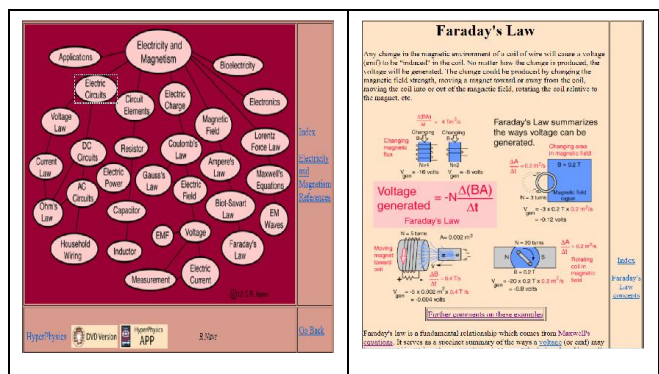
Electricity and Magnetism
Applications
Bioelectricity
Electric Circuits
Circuit Elements
Electric Charge
Electronics
Voltage Law
Magnetic Field
Lorentz Force Law
Current Law
DC Circuits
Resistor
Coulomb's Law
Ampere's Law
Electric Power
Gauss's Law
Maxwell's Equations
Ohm's Law
AC Circuits
Electric Field
Capacitor
Biot-Savart Law
EM Waves
Household Wiring
Inductor
EMF
Voltage
Faraday's Law
Measurement
Electric Current
© C.R. Nave

Index
Electricity and Magnetism References

HyperPhysics
DVD Version
HyperPhysics APP
R Nave
Go Back

Faraday's Law

Any change in the magnetic environment of a coil of wire will cause a voltage (emf) to be "induced" in the coil. No matter how the change is produced, the voltage will be generated. The change could be produced by changing the magnetic field strength, moving a magnet toward or away from the coil, moving the coil into or out of the magnetic field, rotating the coil relative to the magnet, etc.

Changing magnetic flux
$\frac{\Delta(BA)}{\Delta t} = 4\ Tm^2/s$
Changing B
N=4
N=2
$V_{gen} = -16$ volts
$V_{gen} = -8$ volts

Faraday's Law summarizes the ways voltage can be generated.

Changing area (in magnetic field)
$\frac{\Delta A}{\Delta t} = 0.2\ m^2/s$
B = 0.2 T
N = 3 turns
Magnetic field region
$V_{gen} = -3 \times 0.2\ T \times 0.2\ m^2/s$
= -0.12 volts

Voltage generated $= -N\frac{\Delta(BA)}{\Delta t}$
Faraday's Law

N = 5 turns
A = 0.002 m²
Moving magnet toward coil
$\frac{\Delta B}{\Delta t} = 0.4\ T/s$
$V_{gen} = -5 \times 0.002\ m^2 \times 0.4\ T/s$
= -0.004 volts

N = 20 turns
$\frac{\Delta A}{\Delta t} = 0.2\ m^2/s$
B = 0.2 T
Rotating coil in magnetic field
$V_{gen} = -20 \times 0.2\ T \times 0.2\ m^2/s$
= -0.8 volts

Further comments on these examples

Faraday's law is a fundamental relationship which comes from Maxwell's equations. It serves as a succinct summary of the ways a voltage (or emf) may

Index
Faraday's Law concepts